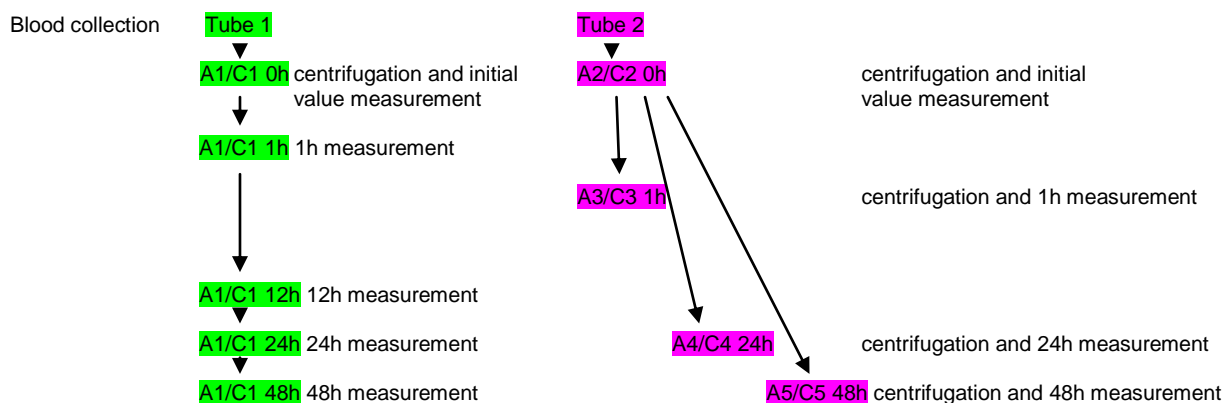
Blood collection

Tube 1

A1/C1 0h centrifugation and initial value measurement

A1/C1 1h 1h measurement

A1/C1 12h 12h measurement

A1/C1 24h 24h measurement

A1/C1 48h 48h measurement

Tube 2

A2/C2 0h centrifugation and initial value measurement

A3/C3 1h centrifugation and 1h measurement

A4/C4 24h centrifugation and 24h measurement

A5/C5 48h centrifugation and 48h measurement